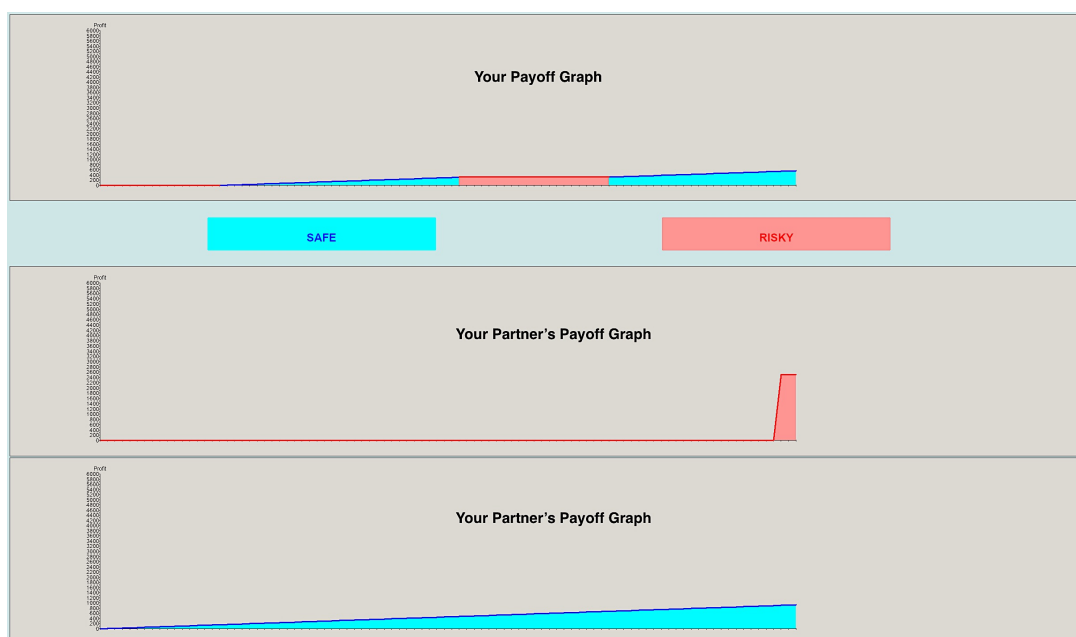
Profit
6000
5800
5600
5400
5200
5000
4800
4600
4400
4200
4000
3800
3600
3400
3200
3000
2800
2600
2400
2200
2000
1800
1600
1400
1200
1000
800
600
400
200
0

Your Payoff Graph

SAFE

RISKY

Profit
6000
5800
5600
5400
5200
5000
4800
4600
4400
4200
4000
3800
3600
3400
3200
3000
2800
2600
2400
2200
2000
1800
1600
1400
1200
1000
800
600
400
200
0

Your Partner's Payoff Graph

Profit
6000
5800
5600
5400
5200
5000
4800
4600
4400
4200
4000
3800
3600
3400
3200
3000
2800
2600
2400
2200
2000
1800
1600
1400
1200
1000
800
600
400
200
0

Your Partner's Payoff Graph